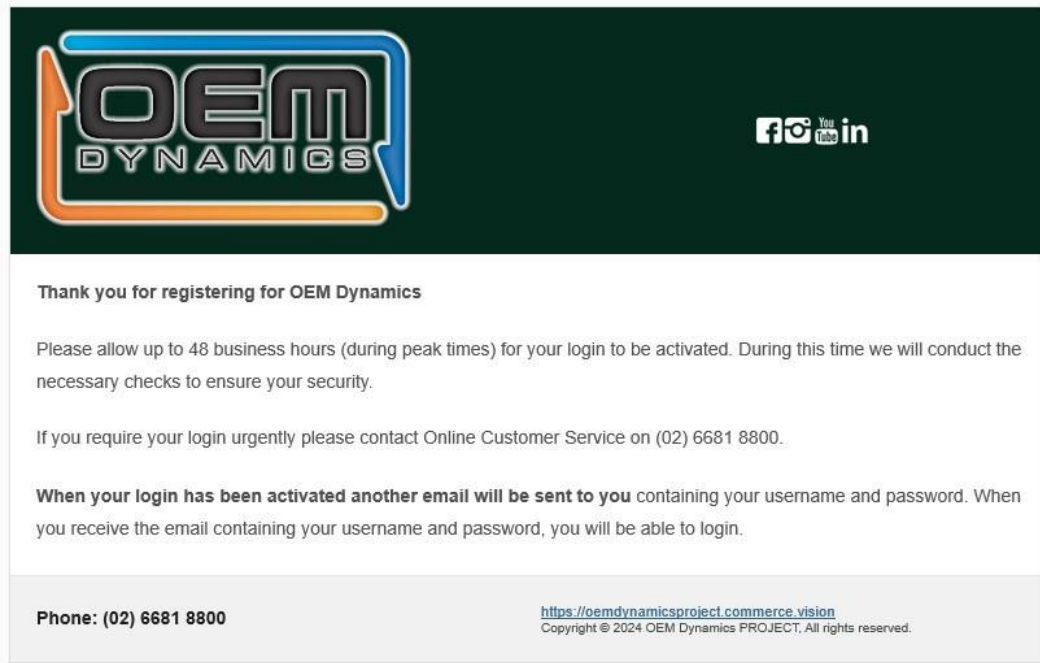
OEM
DYNAMICS

f You Tube in

Thank you for registering for OEM Dynamics

Please allow up to 48 business hours (during peak times) for your login to be activated. During this time we will conduct the necessary checks to ensure your security.

If you require your login urgently please contact Online Customer Service on (02) 6681 8800.

**When your login has been activated another email will be sent to you** containing your username and password. When you receive the email containing your username and password, you will be able to login.

Phone: (02) 6681 8800

https://oemdynamicsproject.commerce.vision
Copyright © 2024 OEM Dynamics PROJECT, All rights reserved.